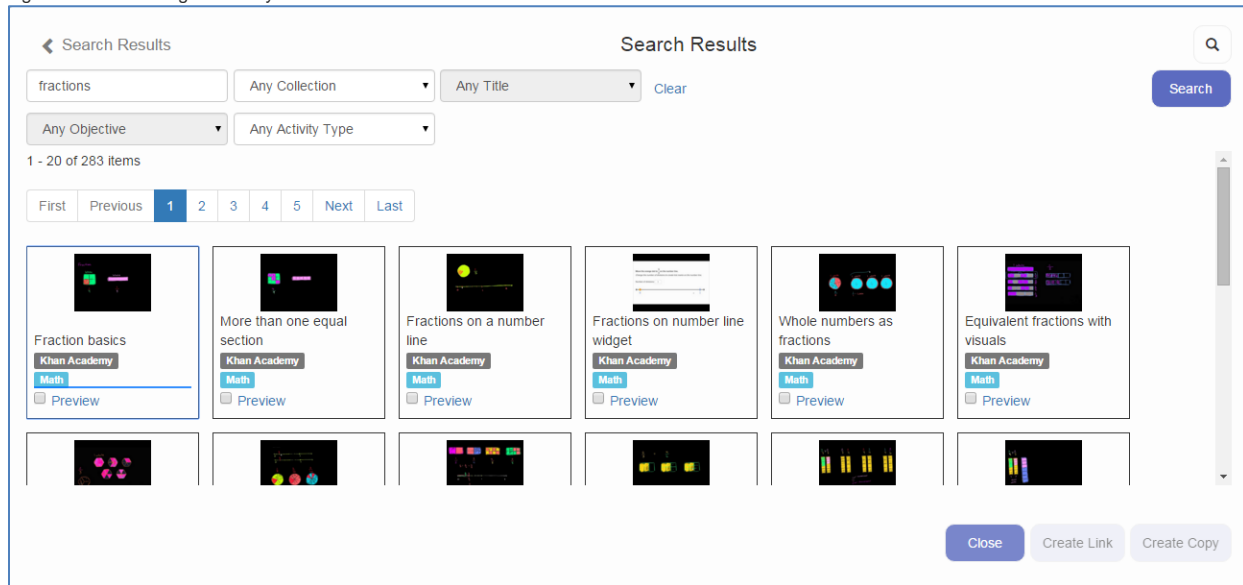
Search Results

Search Results

fractions

Any Collection

Any Title

Clear

Search

Any Objective

Any Activity Type

1 - 20 of 283 items

First Previous 1 2 3 4 5 Next Last

Fraction basics
Khan Academy
Math
Preview

More than one equal section
Khan Academy
Math
Preview

Fractions on a number line
Khan Academy
Math
Preview

Fractions on number line widget
Khan Academy
Math
Preview

Whole numbers as fractions
Khan Academy
Math
Preview

Equivalent fractions with visuals
Khan Academy
Math
Preview

Close

Create Link

Create Copy